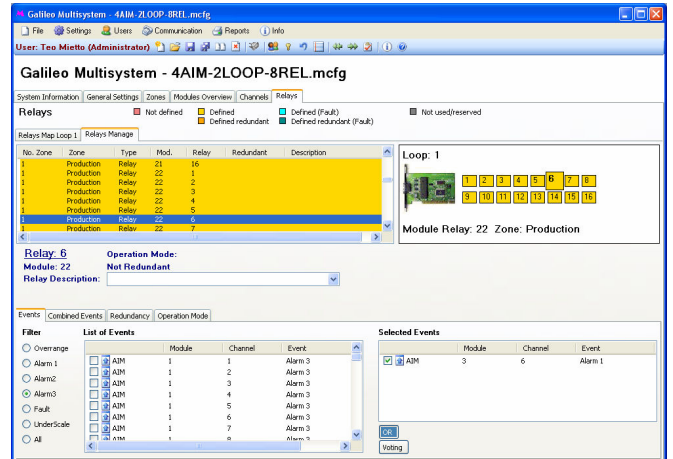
Galileo Multisystem - 4AIM-2LOOP-8REL.mcfg

File Settings Users Communication Reports Info

User: Teo Mietto (Administrator)

Galileo Multisystem - 4AIM-2LOOP-8REL.mcfg

System Information | General Settings | Zones | Modules Overview | Channels | Relays

Relays

Not defined | Defined | Defined (Fault) | Not used/reserved
Defined redundant | Defined redundant (Fault)

Relays Map Loop 1 | Relays Manage

| No. Zone | Zone | Type | Mod. | Relay | Redundant | Description |
|---|---|---|---|---|---|---|
| 1 | Production | Relay | 21 | 16 | | |
| 1 | Production | Relay | 22 | 1 | | |
| 1 | Production | Relay | 22 | 2 | | |
| 1 | Production | Relay | 22 | 3 | | |
| 1 | Production | Relay | 22 | 4 | | |
| 1 | Production | Relay | 22 | 5 | | |
| 1 | Production | Relay | 22 | 6 | | |
| 1 | Production | Relay | 22 | 7 | | |

Loop: 1

1 2 3 4 5 6 7 8
9 10 11 12 13 14 15 16

Module Relay: 22 Zone: Production

Relay: 6
Module: 22
Relay Description:

Operation Mode:
Not Redundant

Events | Combined Events | Redundancy | Operation Mode

Filter
Overrange
Alarm 1
Alarm2
Alarm3
Fault
UnderScale
All

List of Events

| | Module | Channel | Event |
|---|---|---|---|
| AIM | 1 | 1 | Alarm 3 |
| AIM | 1 | 2 | Alarm 3 |
| AIM | 1 | 3 | Alarm 3 |
| AIM | 1 | 4 | Alarm 3 |
| AIM | 1 | 5 | Alarm 3 |
| AIM | 1 | 6 | Alarm 3 |
| AIM | 1 | 7 | Alarm 3 |
| AIM | 1 | 8 | Alarm 3 |

Selected Events

| | Module | Channel | Event |
|---|---|---|---|
| AIM | 3 | 6 | Alarm 1 |

OR
Voting